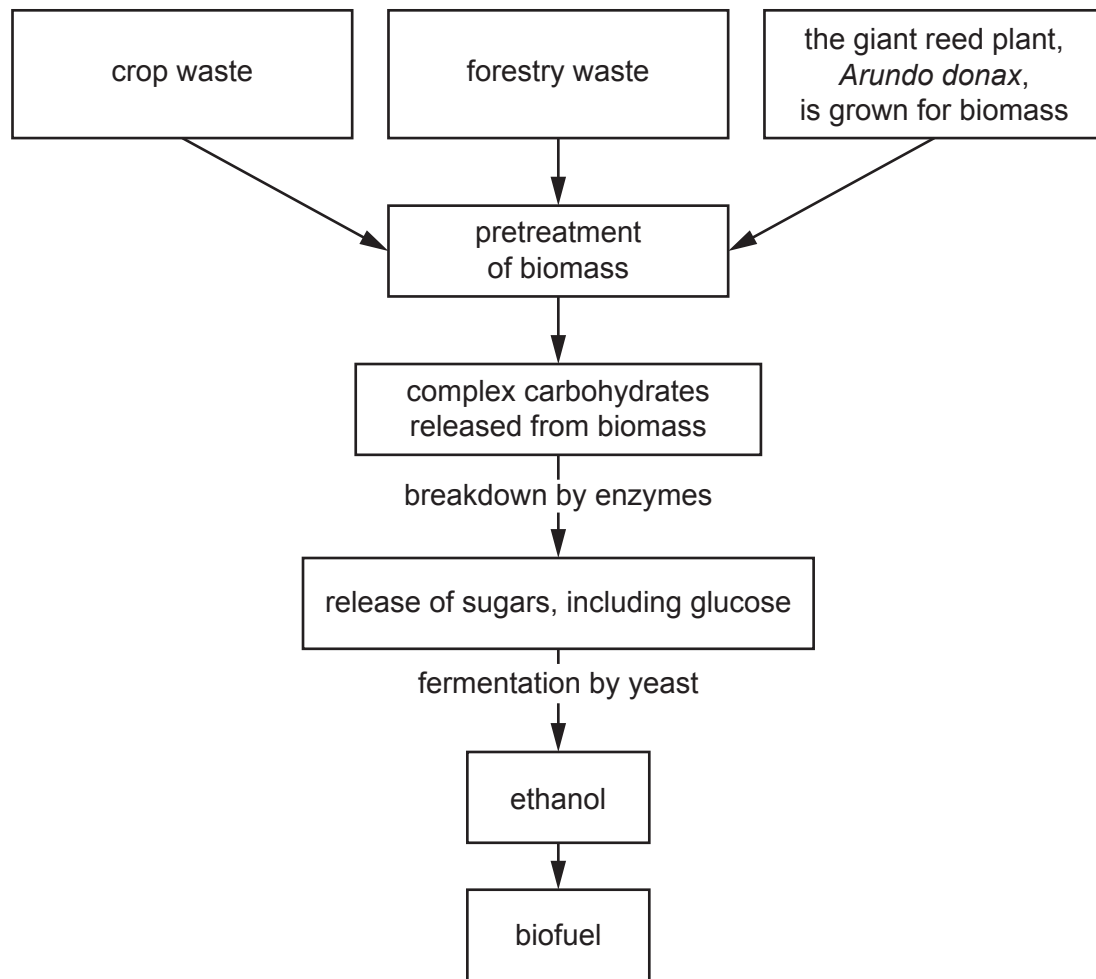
crop waste

forestry waste

the giant reed plant, Arundo donax, is grown for biomass

pretreatment of biomass

complex carbohydrates released from biomass

breakdown by enzymes

release of sugars, including glucose

fermentation by yeast

ethanol

biofuel